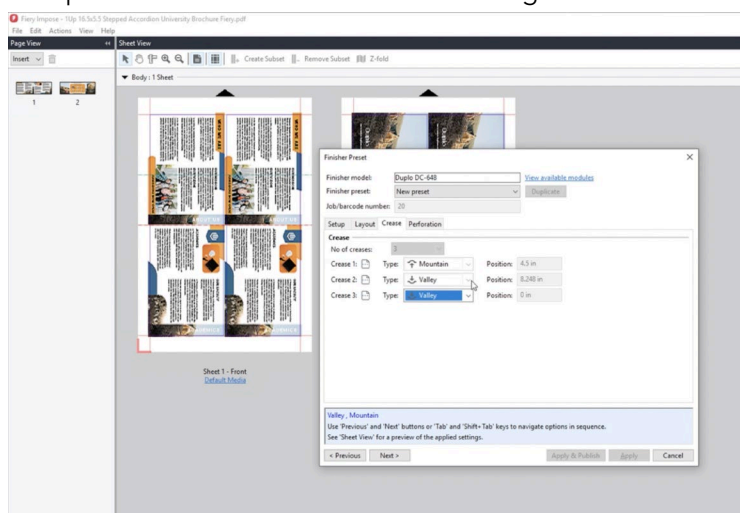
Fiery Impose - 1Up 16.5x5.5 Stepped Accordion University Brochure Fiery.pdf
File Edit Actions View Help

Page View
Insert
1 2

Sheet View
Create Subset Remove Subset Z-fold
Body : 1 Sheet

Sheet 1 - Front
Default Media

Finisher Preset
Finisher model: Duplo DC-648 View available modules
Finisher preset: New preset Duplicate
Job/barcode number: 28

Setup Layout Crease Perforation
Crease
No of creases: 3
Crease 1: Type: Mountain Position: 4.5 in
Crease 2: Type: Valley Position: 8.248 in
Crease 3: Type: Valley Position: 0 in

Valley , Mountain
Use 'Previous' and 'Next' buttons or 'Tab' and 'Shift+Tab' keys to navigate options in sequence.
See 'Sheet View' for a preview of the applied settings.

< Previous Next > Apply & Publish Apply Cancel